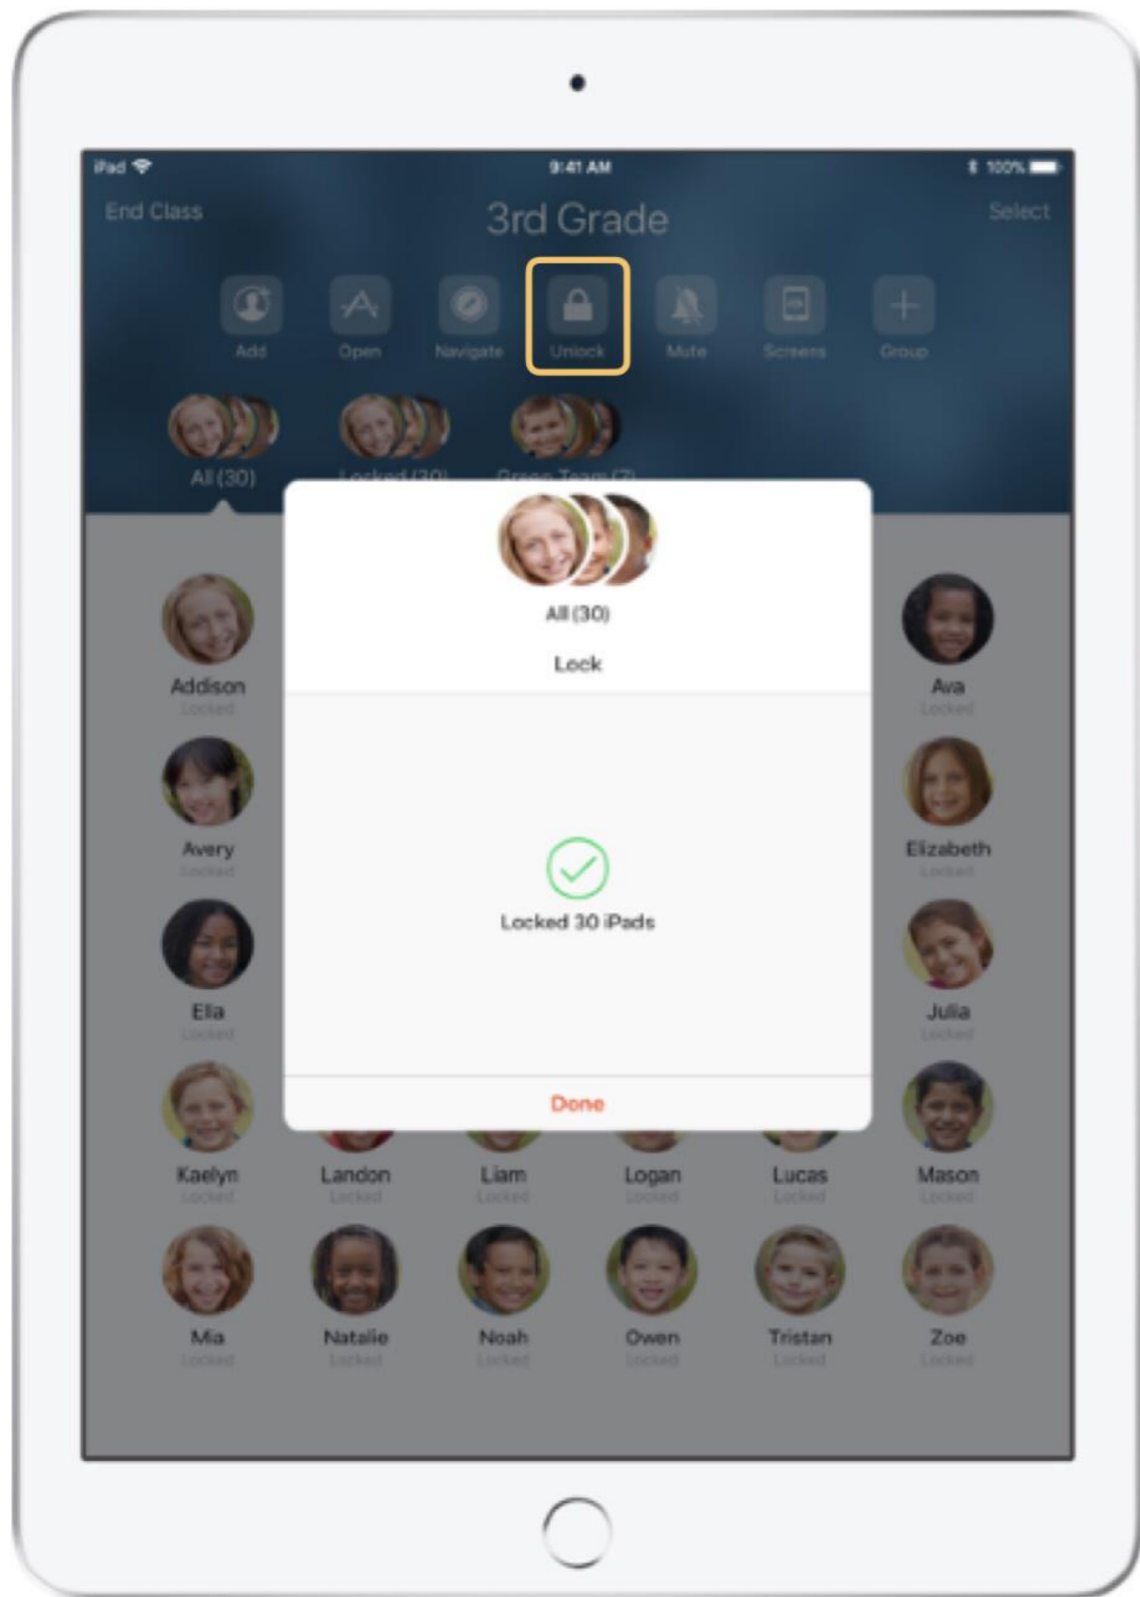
iPad 9:41 AM 100%

End Class 3rd Grade Select

Add Open Navigate Unlock Mute Screens Group

All (30) Locked (30) Green Team (7)

All (30)

Lock

Locked 30 iPads

Done

Addison
Locked

Ava
Locked

Avery
Locked

Elizabeth
Locked

Ella
Locked

Julia
Locked

Kaelyn
Locked

Landon
Locked

Liam
Locked

Logan
Locked

Lucas
Locked

Mason
Locked

Mia
Locked

Natalie
Locked

Noah
Locked

Owen
Locked

Tristan
Locked

Zoe
Locked